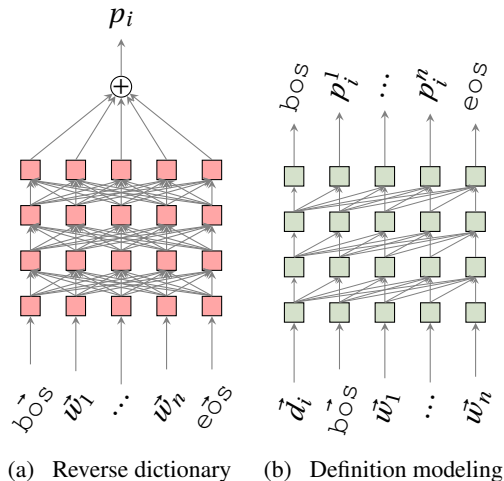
$p_i$

$\oplus$

$\vec{bos}$ $\vec{w}_1$ $\cdots$ $\vec{w}_n$ $\vec{eos}$

bos $p_i^1$ $\cdots$ $p_i^n$ eos

$\vec{d}_i$ $\vec{bos}$ $\vec{w}_1$ $\cdots$ $\vec{w}_n$

(a) Reverse dictionary (b) Definition modeling